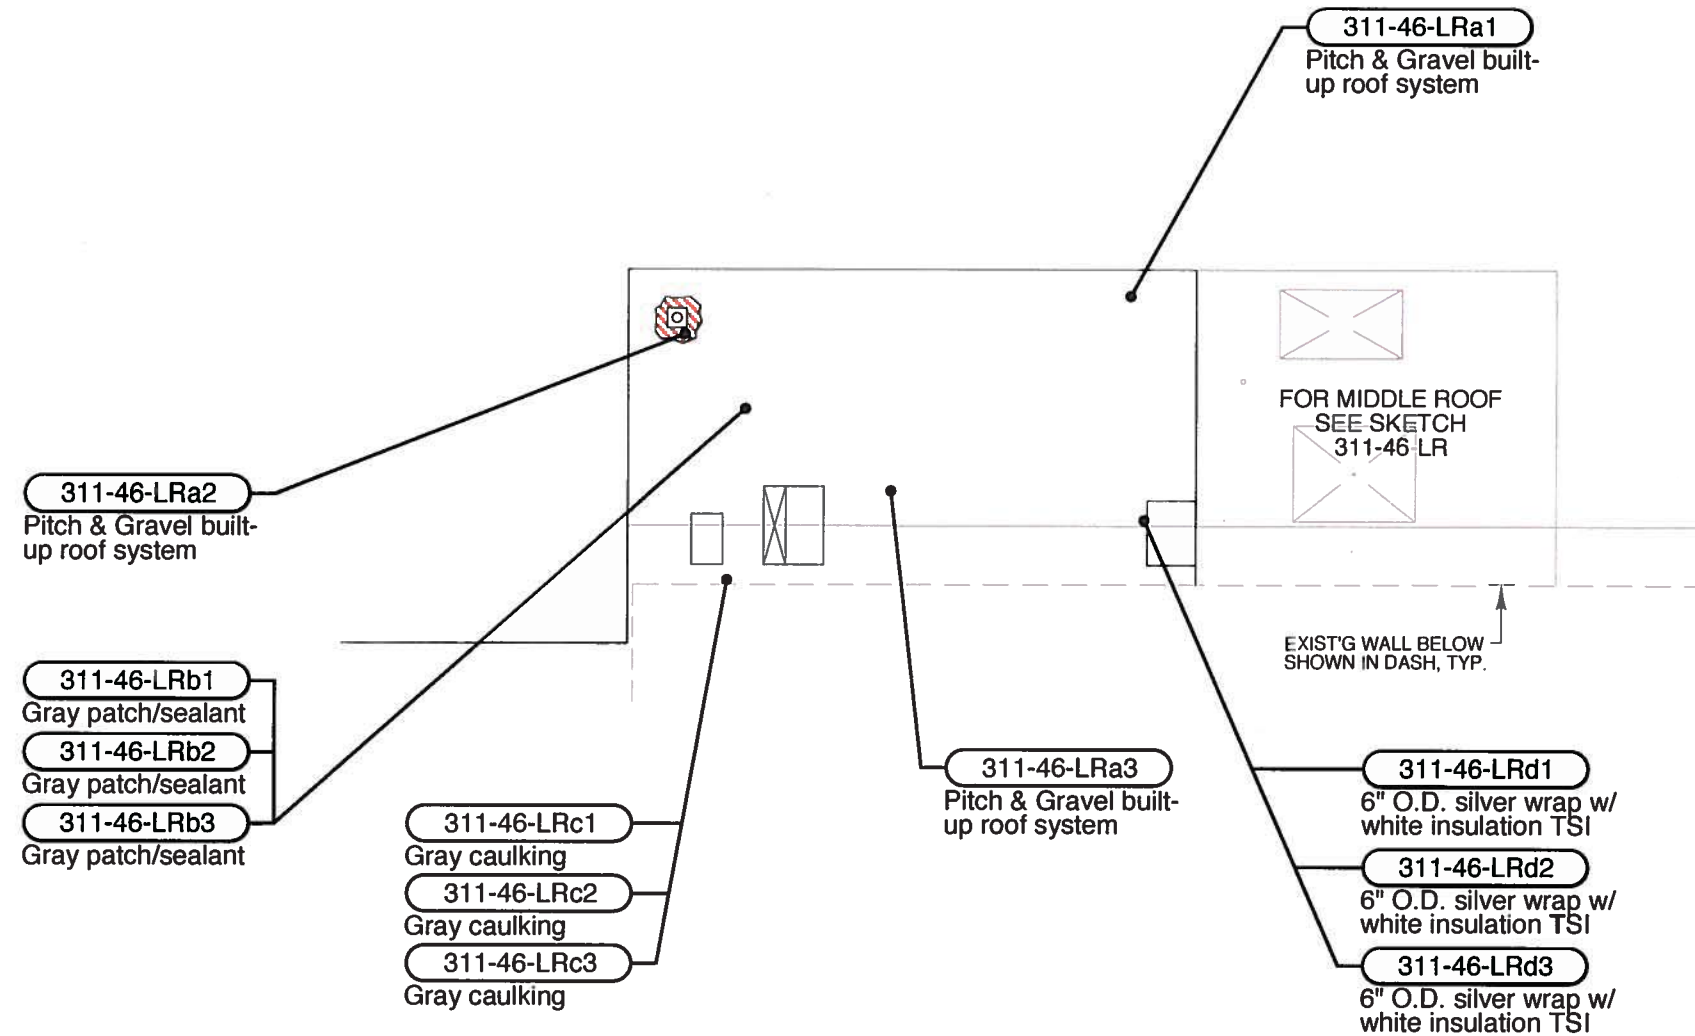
311-46-LRa1
Pitch & Gravel built-up roof system

FOR MIDDLE ROOF SEE SKETCH 311-46 LR

311-46-LRa2
Pitch & Gravel built-up roof system

EXIST'G WALL BELOW SHOWN IN DASH, TYP.

311-46-LRb1
Gray patch/sealant
311-46-LRb2
Gray patch/sealant
311-46-LRb3
Gray patch/sealant

311-46-LRa3
Pitch & Gravel built-up roof system

311-46-LRd1
6" O.D. silver wrap w/ white insulation TSI

311-46-LRc1
Gray caulking
311-46-LRc2
Gray caulking
311-46-LRc3
Gray caulking

311-46-LRd2
6" O.D. silver wrap w/ white insulation TSI
311-46-LRd3
6" O.D. silver wrap w/ white insulation TSI